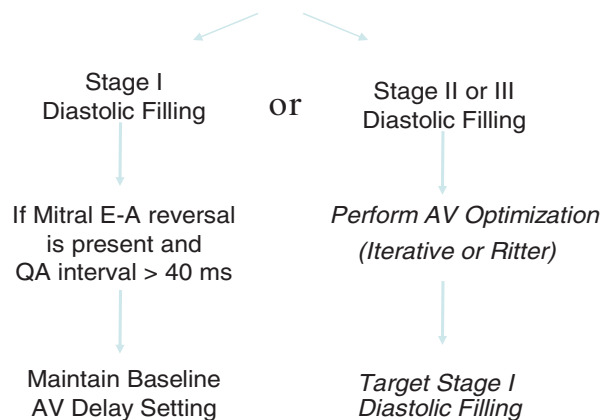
Stage I Diastolic Filling

or

Stage II or III Diastolic Filling

If Mitral E-A reversal is present and QA interval > 40 ms

Perform AV Optimization (Iterative or Ritter)

Maintain Baseline AV Delay Setting

Target Stage I Diastolic Filling